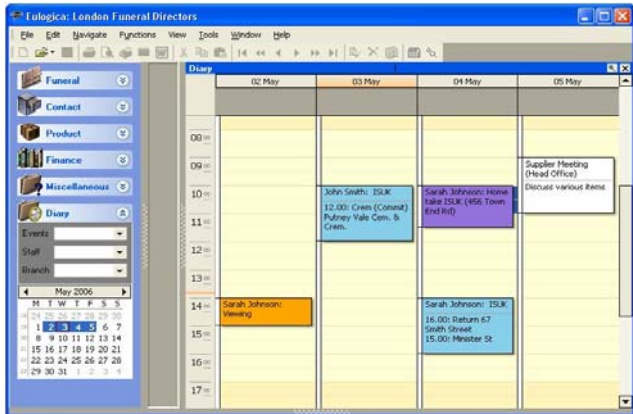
Eulogica: London Funeral Directors

File Edit Navigate Functions View Tools Window Help

Funeral
Contact
Product
Finance
Miscellaneous
Diary

Events
Staff
Branch

May 2006
| M | T | W | T | F | S | S |
|---|---|---|---|---|---|---|
| 24 | 25 | 26 | 27 | 28 | 29 | 30 |
| 1 | 2 | 3 | 4 | 5 | 6 | 7 |
| 8 | 9 | 10 | 11 | 12 | 13 | 14 |
| 15 | 16 | 17 | 18 | 19 | 20 | 21 |
| 22 | 23 | 24 | 25 | 26 | 27 | 28 |
| 29 | 30 | 31 | 1 | 2 | 3 | 4 |

Diary

02 May
03 May
04 May
05 May

08 00
09 00
10 00
11 00
12 00
13 00
14 00
15 00
16 00
17 00

Supplier Meeting (Head Office)
Discuss various items

John Smith: ISUK
12.00: Crem (Commit) Putney Vale Cem. & Crem.

Sarah Johnson: Home take ISUK (456 Town End Rd)

Sarah Johnson: Viewing

Sarah Johnson: ISUK
16.00: Return 67 Smith Street
15.00: Minister St